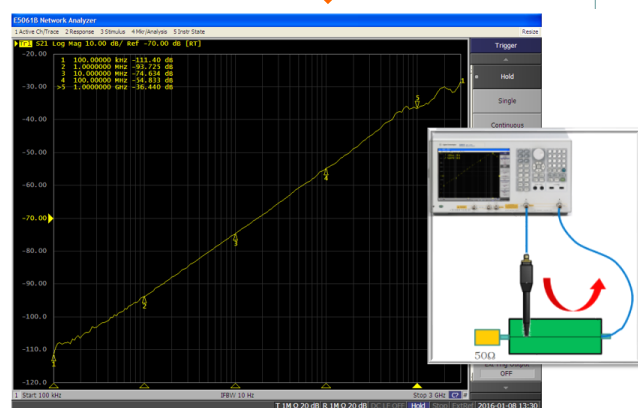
E5061B Network Analyzer
1 Active Ch/Trace 2 Response 3 Stimulus 4 Mkr/Analysis 5 Instr State
Resize
Tr1 S21 Log Mag 10.00 dB/ Ref -70.00 dB [RT]
-20.00
-30.00
-40.00
-50.00
-60.00
-70.00
-80.00
-90.00
-100.0
-110.0
-120.0
1 100.00000 kHz -111.40 dB
2 1.0000000 MHz -93.725 dB
3 10.000000 MHz -74.634 dB
4 100.00000 MHz -54.833 dB
>5 1.0000000 GHz -36.440 dB
1
2
3
4
5
Trigger
Hold
Single
Continuous
OFF
50Ω
1 Start 100 kHz
IFBW 10 Hz
Stop 3 GHz
T 1M Ω 20 dB R 1M Ω 20 dB DC LF OFF Hold Stop ExtRef 2016-01-08 13:30